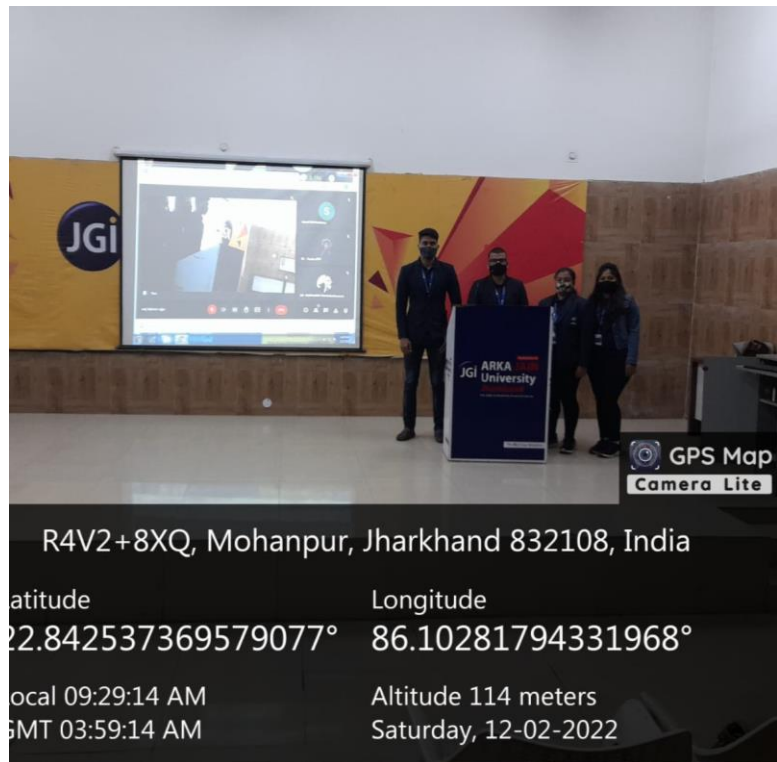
JGi

JGi ARKA JAIN University

GPS Map Camera Lite

R4V2+8XQ, Mohanpur, Jharkhand 832108, India

atitude
2.842537369579077°

Longitude
86.10281794331968°

ocal 09:29:14 AM
GMT 03:59:14 AM

Altitude 114 meters
Saturday, 12-02-2022